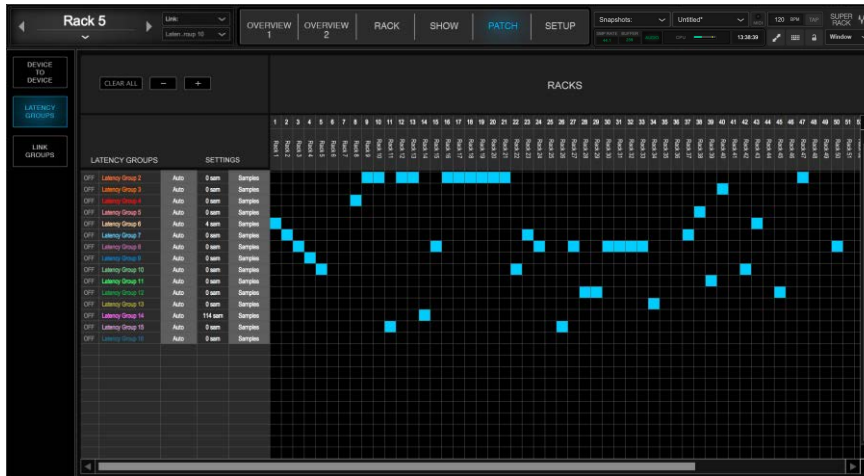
Rack 5

Link:

Laten..rsup 10

OVERVIEW 1

OVERVIEW 2

RACK

SHOW

PATCH

SETUP

Snapshots:

Untitled*

120 BPM

TAP

SUPER RACK

Window

13:38:39

DEVICE TO DEVICE

LATENCY GROUPS

LINK GROUPS

CLEAR ALL

–

+

RACKS

LATENCY GROUPS

SETTINGS

| | | | | |
|---|---|---|---|---|
| OFF | Latency Group 2 | Auto | 0 sam | Samples |
| OFF | Latency Group 3 | Auto | 0 sam | Samples |
| OFF | Latency Group 4 | Auto | 0 sam | Samples |
| OFF | Latency Group 5 | Auto | 0 sam | Samples |
| OFF | Latency Group 6 | Auto | 4 sam | Samples |
| OFF | Latency Group 7 | Auto | 0 sam | Samples |
| OFF | Latency Group 8 | Auto | 0 sam | Samples |
| OFF | Latency Group 9 | Auto | 0 sam | Samples |
| OFF | Latency Group 10 | Auto | 0 sam | Samples |
| OFF | Latency Group 11 | Auto | 0 sam | Samples |
| OFF | Latency Group 12 | Auto | 0 sam | Samples |
| OFF | Latency Group 13 | Auto | 0 sam | Samples |
| OFF | Latency Group 14 | Auto | 114 sam | Samples |
| OFF | Latency Group 15 | Auto | 0 sam | Samples |
| OFF | Latency Group 16 | Auto | 0 sam | Samples |

1 2 3 4 5 6 7 8 9 10 11 12 13 14 15 16 17 18 19 20 21 22 23 24 25 26 27 28 29 30 31 32 33 34 35 36 37 38 39 40 41 42 43 44 45 46 47 48 49 50 51

Rack 1 Rack 2 Rack 3 Rack 4 Rack 5 Rack 6 Rack 7 Rack 8 Rack 9 Rack 10 Rack 11 Rack 12 Rack 13 Rack 14 Rack 15 Rack 16 Rack 17 Rack 18 Rack 19 Rack 20 Rack 21 Rack 22 Rack 23 Rack 24 Rack 25 Rack 26 Rack 27 Rack 28 Rack 29 Rack 30 Rack 31 Rack 32 Rack 33 Rack 34 Rack 35 Rack 36 Rack 37 Rack 38 Rack 39 Rack 40 Rack 41 Rack 42 Rack 43 Rack 44 Rack 45 Rack 46 Rack 47 Rack 48 Rack 49 Rack 50 Rack 51